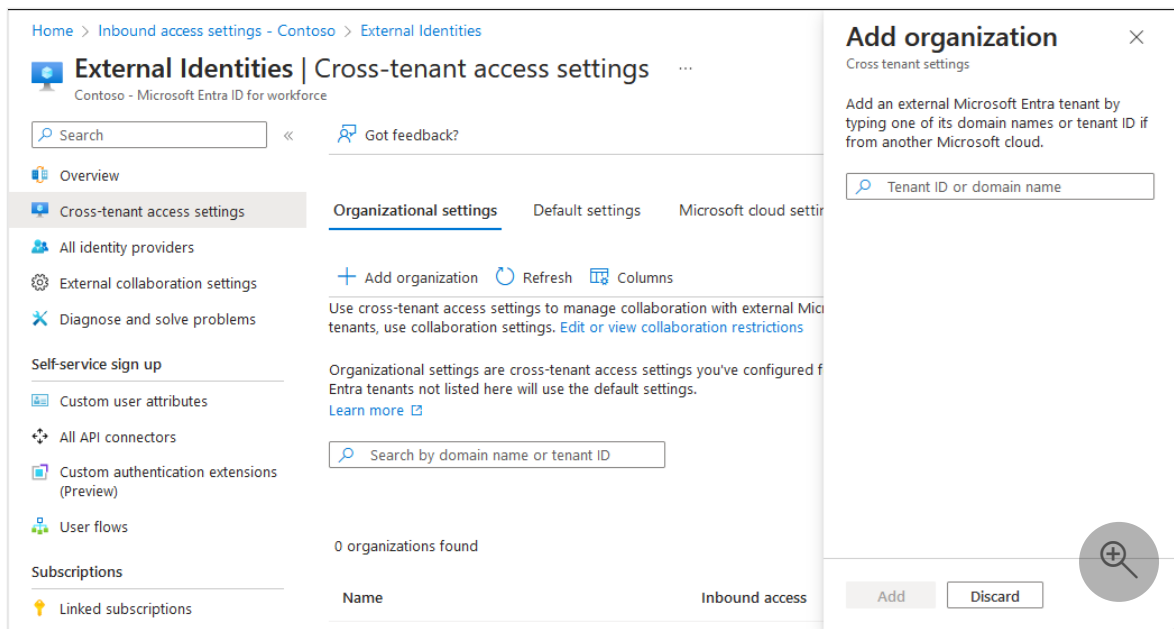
Home > Inbound access settings - Contoso > External Identities

External Identities | Cross-tenant access settings ...

Contoso - Microsoft Entra ID for workforce

Search «

Overview

Cross-tenant access settings

All identity providers

External collaboration settings

Diagnose and solve problems

Self-service sign up

Custom user attributes

All API connectors

Custom authentication extensions (Preview)

User flows

Subscriptions

Linked subscriptions

Got feedback?

Organizational settings Default settings Microsoft cloud settin

+ Add organization Refresh Columns

Use cross-tenant access settings to manage collaboration with external Micr tenants, use collaboration settings. Edit or view collaboration restrictions

Organizational settings are cross-tenant access settings you've configured f Entra tenants not listed here will use the default settings.

Learn more

Search by domain name or tenant ID

0 organizations found

Name Inbound access

Add organization

Cross tenant settings

Add an external Microsoft Entra tenant by typing one of its domain names or tenant ID if from another Microsoft cloud.

Tenant ID or domain name

Add Discard